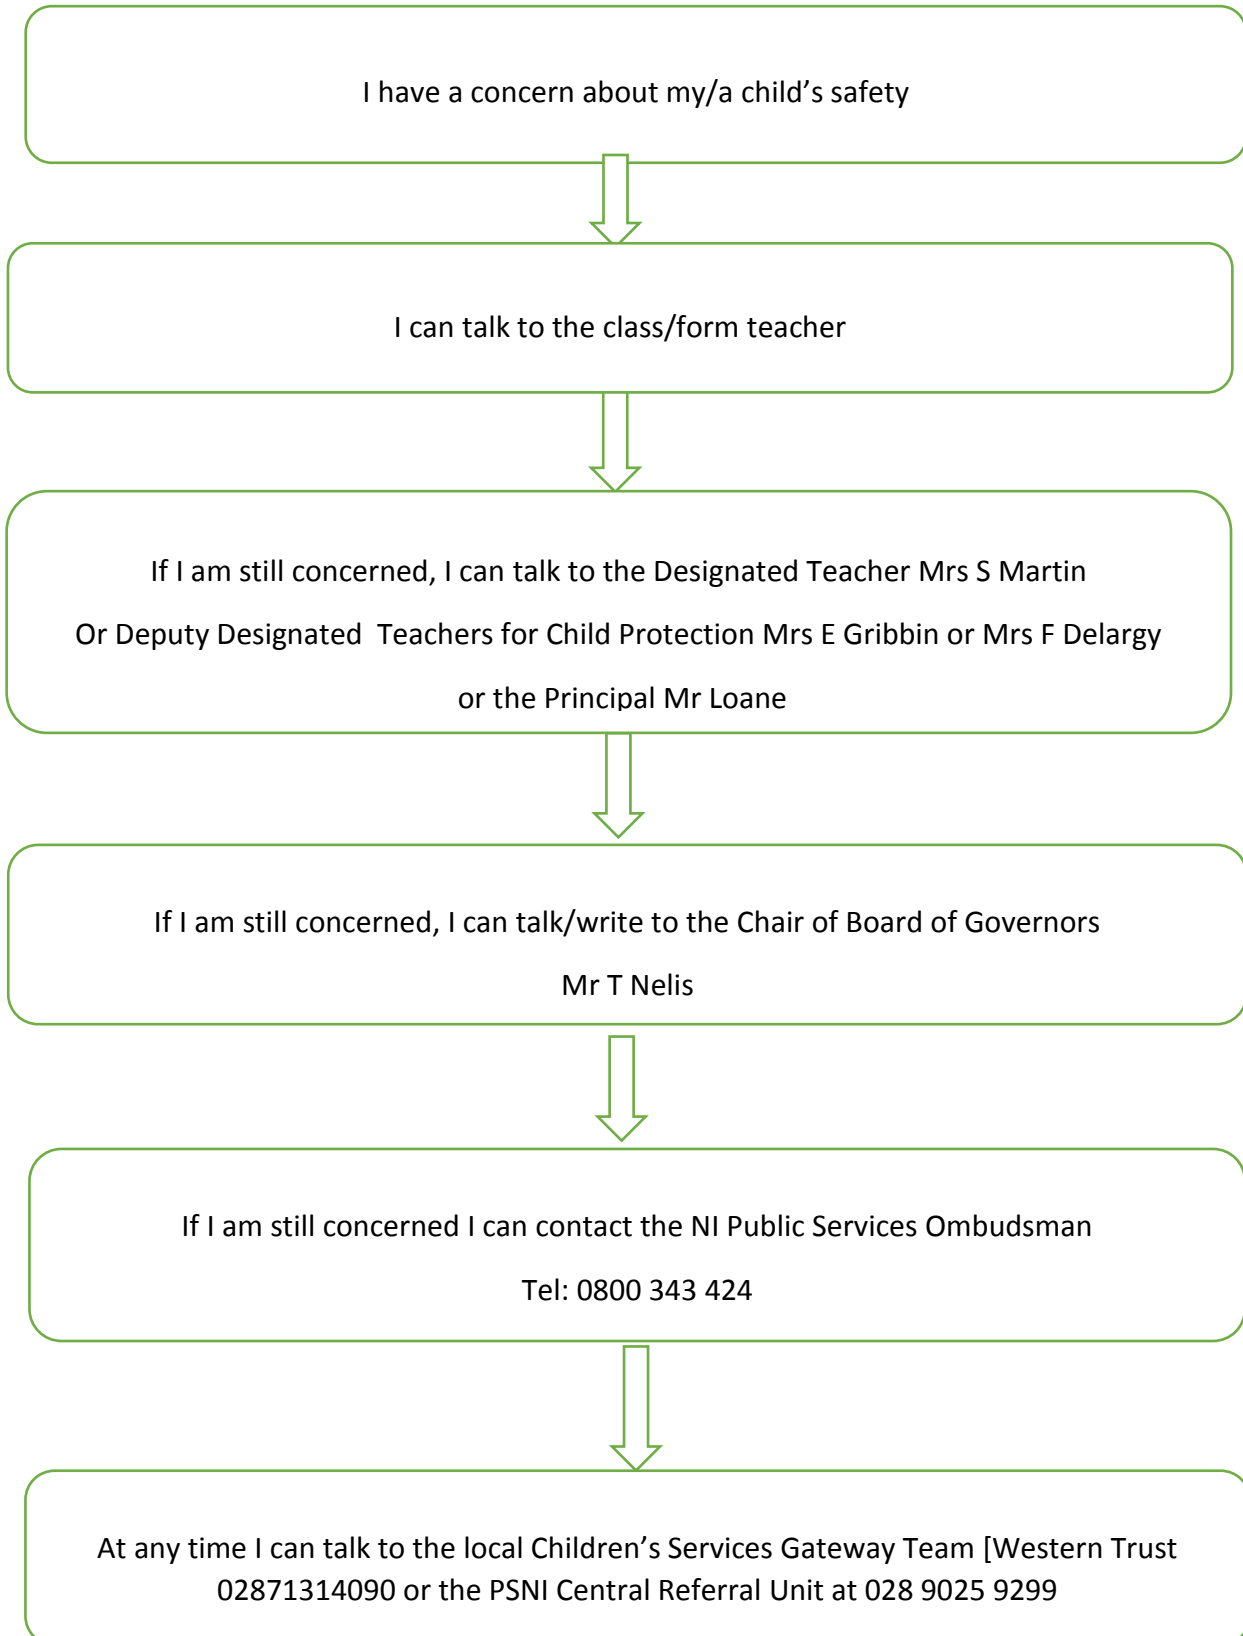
I have a concern about my/a child’s safety

I can talk to the class/form teacher

If I am still concerned, I can talk to the Designated Teacher Mrs S Martin

Or Deputy Designated Teachers for Child Protection Mrs E Gribbin or Mrs F Delargy

or the Principal Mr Loane

If I am still concerned, I can talk/write to the Chair of Board of Governors

Mr T Nelis

If I am still concerned I can contact the NI Public Services Ombudsman

Tel: 0800 343 424

At any time I can talk to the local Children’s Services Gateway Team [Western Trust 02871314090 or the PSNI Central Referral Unit at 028 9025 9299